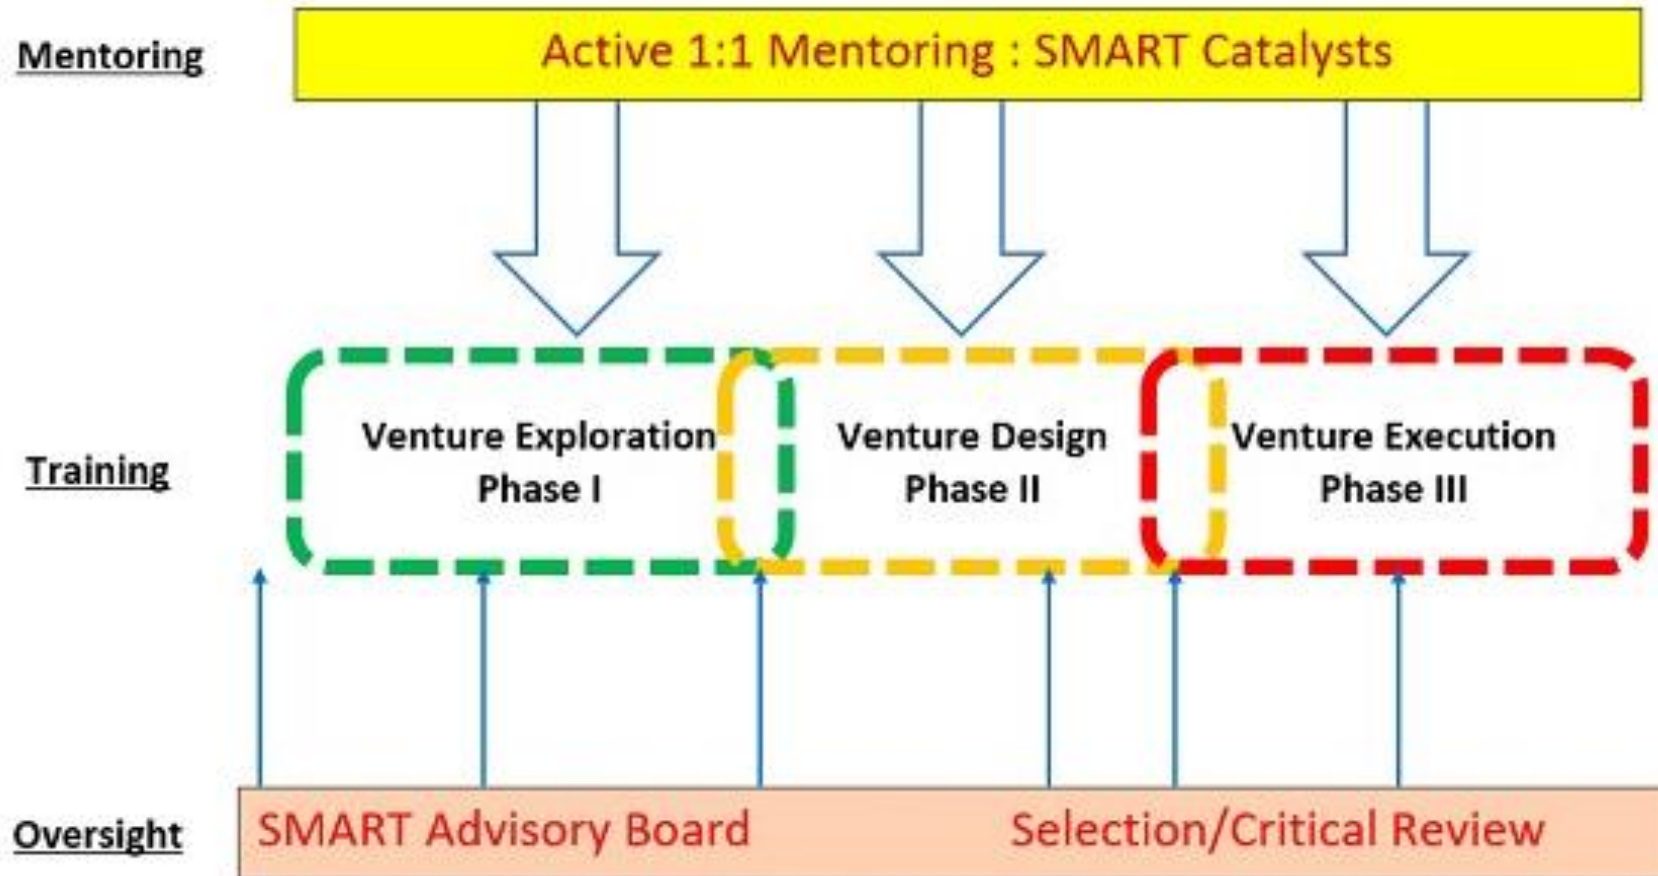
Mentoring

Active 1:1 Mentoring : SMART Catalysts

Training

Venture Exploration
Phase I

Venture Design
Phase II

Venture Execution
Phase III

Oversight

SMART Advisory Board

Selection/Critical Review